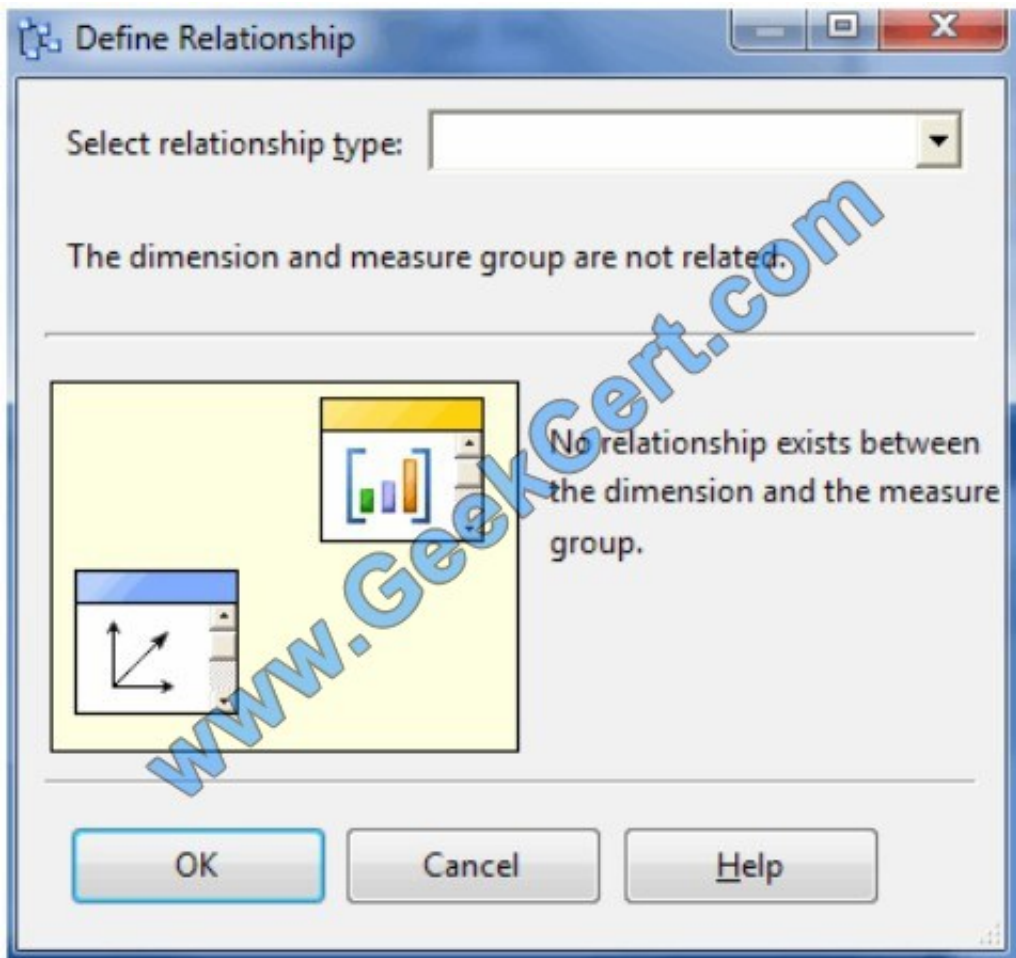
Define Relationship

Select relationship type:

The dimension and measure group are not related.

No relationship exists between the dimension and the measure group.

www.GeekCert.com

OK

Cancel

Help